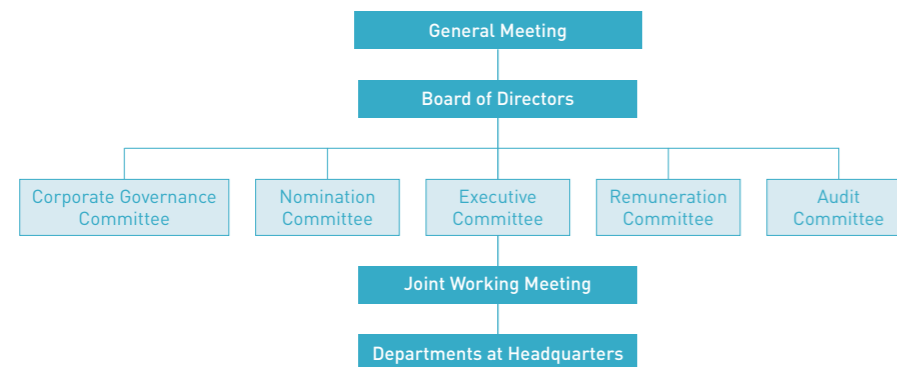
General Meeting

Board of Directors

Corporate Governance Committee

Nomination Committee

Executive Committee

Remuneration Committee

Audit Committee

Joint Working Meeting

Departments at Headquarters